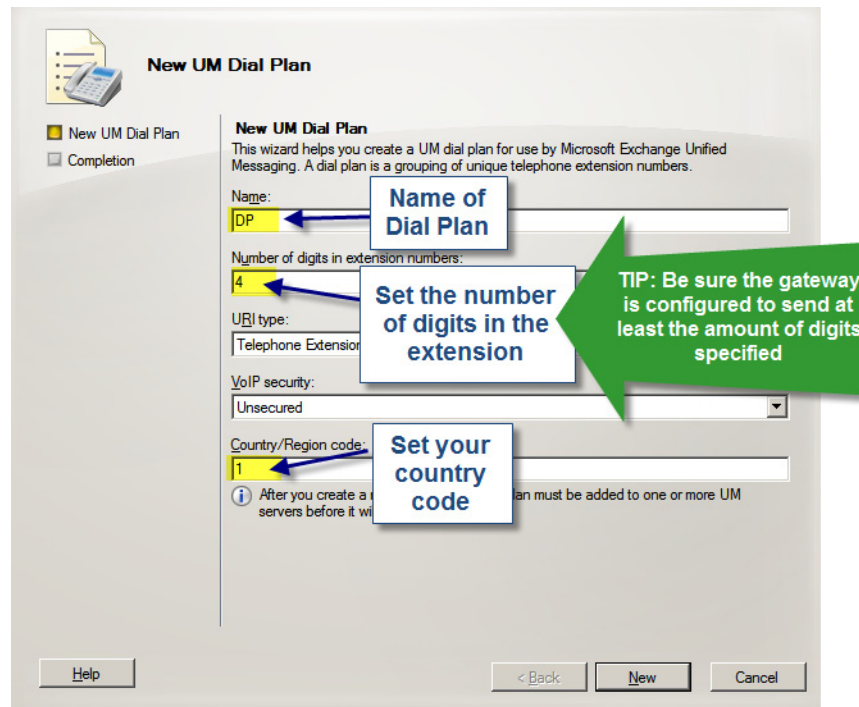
New UM Dial Plan

New UM Dial Plan
Completion

New UM Dial Plan
This wizard helps you create a UM dial plan for use by Microsoft Exchange Unified Messaging. A dial plan is a grouping of unique telephone extension numbers.

Name:
DP

Name of Dial Plan

Number of digits in extension numbers:
4

Set the number of digits in the extension

TIP: Be sure the gateway is configured to send at least the amount of digits specified

URI type:
Telephone Extension

VoIP security:
Unsecured

Country/Region code:
1

Set your country code

After you create a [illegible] lan must be added to one or more UM servers before it wi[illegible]

Help
< Back
New
Cancel